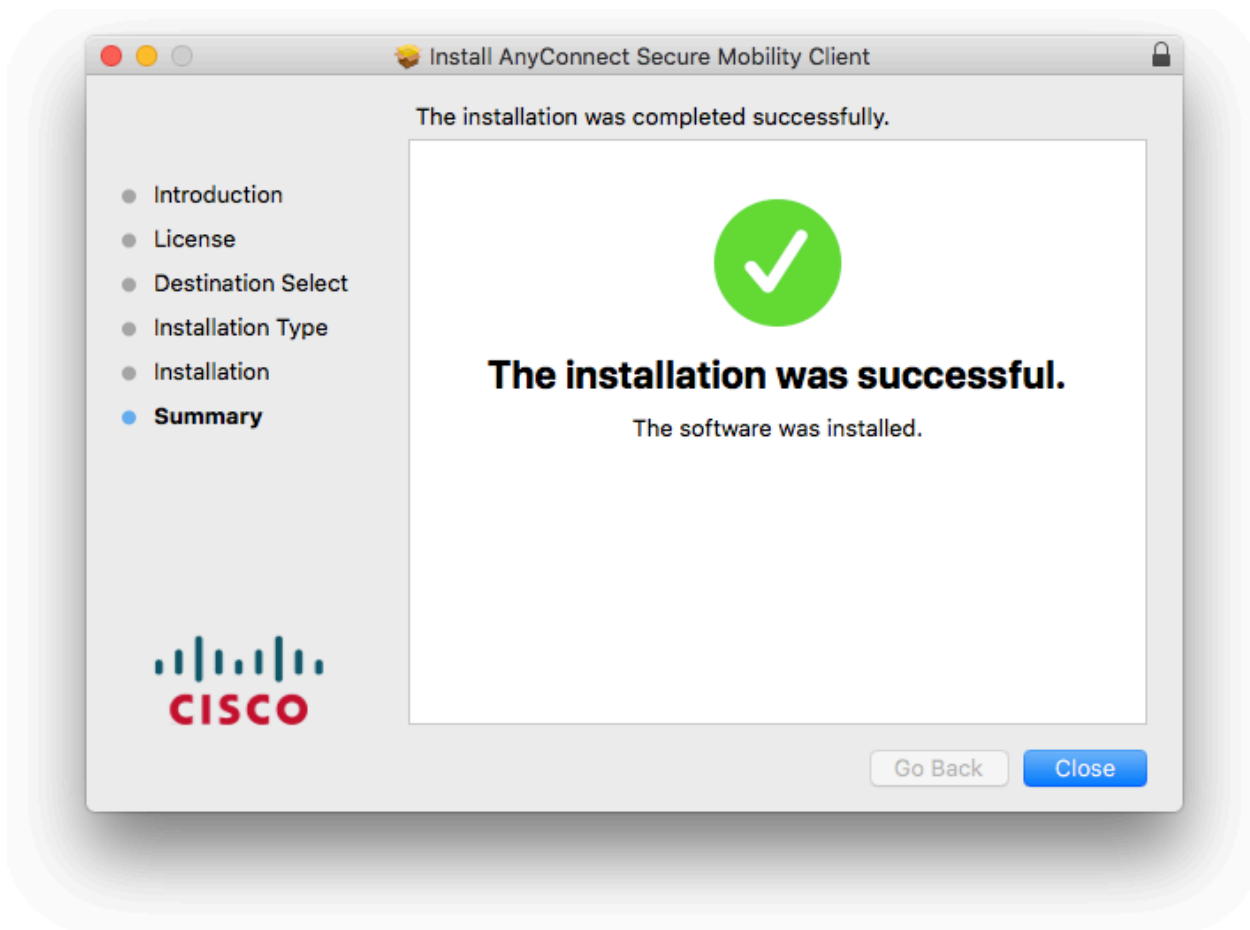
Install AnyConnect Secure Mobility Client

The installation was completed successfully.

Introduction
License
Destination Select
Installation Type
Installation
Summary

CISCO

The installation was successful.

The software was installed.

Go Back
Close